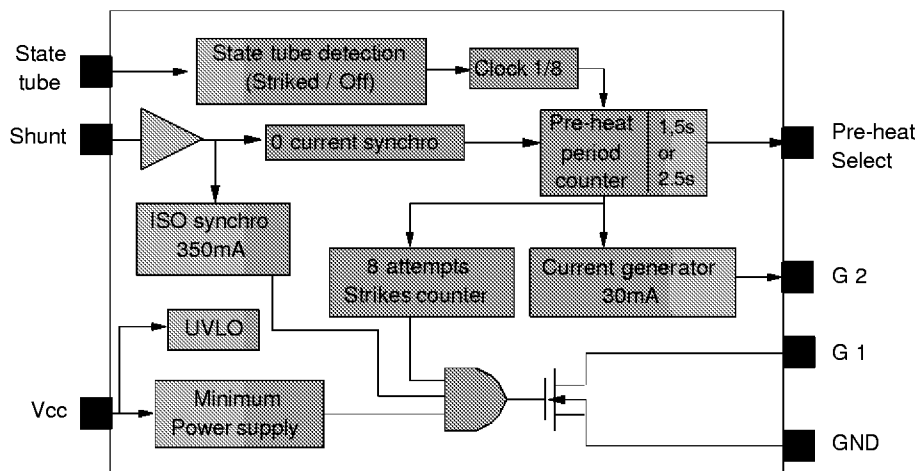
State tube

Shunt

Vcc

State tube detection (Striked / Off)

Clock 1/8

0 current synchro

Pre-heat period counter

1,5s or 2.5s

ISO synchro 350mA

8 attempts Strikes counter

Current generator 30mA

UVLO

Minimum Power supply

Pre-heat Select

G 2

G 1

GND